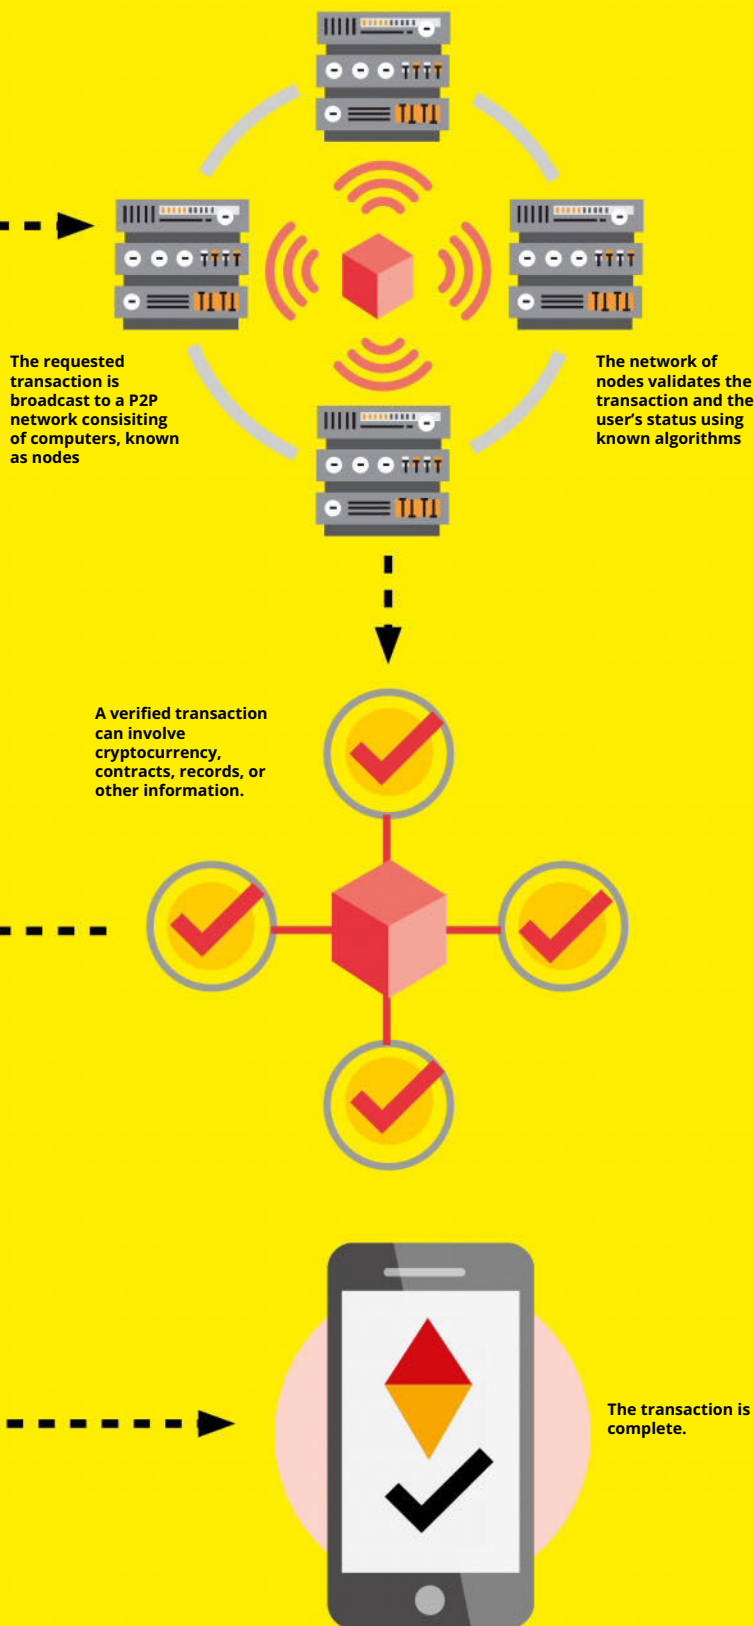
The requested transaction is broadcast to a P2P network consisiting of computers, known as nodes

The network of nodes validates the transaction and the user's status using known algorithms

A verified transaction can involve cryptocurrency, contracts, records, or other information.

The transaction is complete.